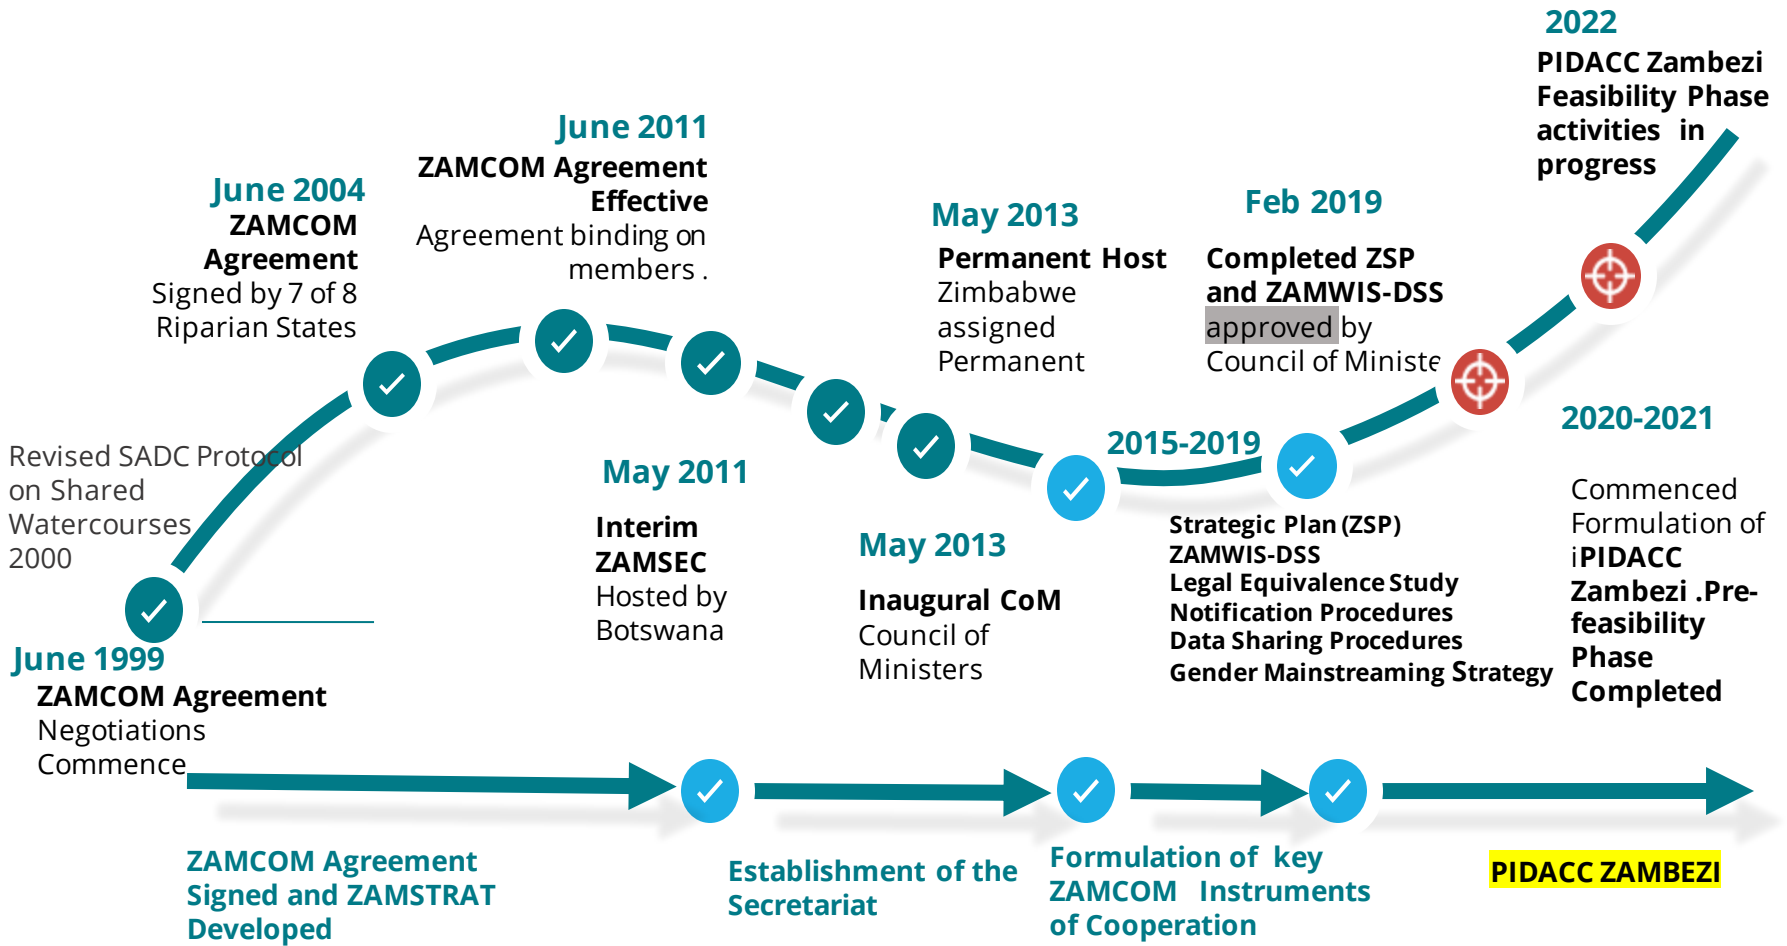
2022
PIDACC Zambezi Feasibility Phase activities in progress

June 2011
ZAMCOM Agreement Effective
Agreement binding on members .

June 2004
ZAMCOM Agreement
Signed by 7 of 8 Riparian States

May 2013
Permanent Host
Zimbabwe assigned Permanent

Feb 2019
Completed ZSP and ZAMWIS-DSS approved by Council of Ministe

2020-2021
Commenced Formulation of iPIDACC Zambezi .Pre-feasibility Phase Completed

Revised SADC Protocol on Shared Watercourses 2000

May 2011
Interim ZAMSEC
Hosted by Botswana

2015-2019
Strategic Plan (ZSP)
ZAMWIS-DSS
Legal Equivalence Study
Notification Procedures
Data Sharing Procedures
Gender Mainstreaming Strategy

May 2013
Inaugural CoM
Council of Ministers

June 1999
ZAMCOM Agreement
Negotiations Commence

ZAMCOM Agreement Signed and ZAMSTRAT Developed

Establishment of the Secretariat

Formulation of key ZAMCOM Instruments of Cooperation

PIDACC ZAMBEZI